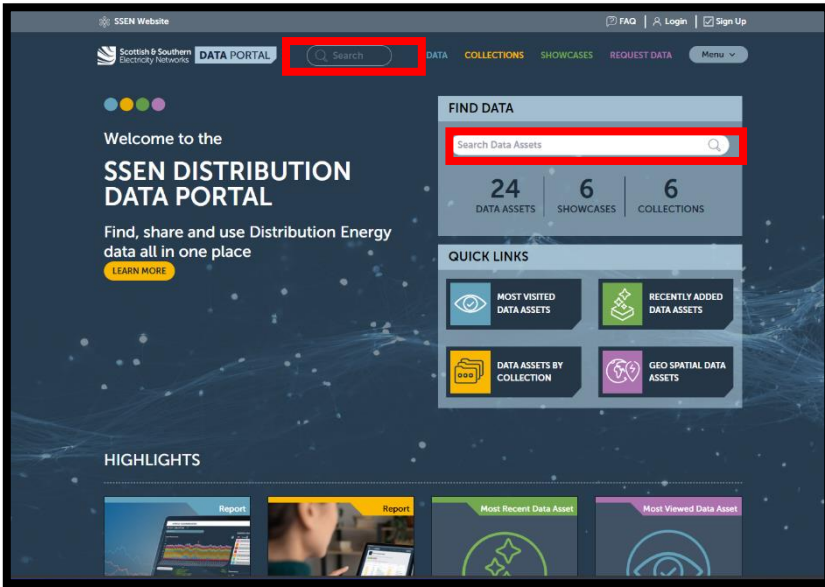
SSEN Website

FAQ | Login | Sign Up

Scottish & Southern Electricity Networks DATA PORTAL

Search

DATA COLLECTIONS SHOWCASES REQUEST DATA Menu

Welcome to the

SSEN DISTRIBUTION DATA PORTAL

Find, share and use Distribution Energy data all in one place

LEARN MORE

FIND DATA

Search Data Assets

24 DATA ASSETS

6 SHOWCASES

6 COLLECTIONS

QUICK LINKS

MOST VISITED DATA ASSETS

RECENTLY ADDED DATA ASSETS

DATA ASSETS BY COLLECTION

GEO SPATIAL DATA ASSETS

HIGHLIGHTS

Report

Report

Most Recent Data Asset

Most Viewed Data Asset